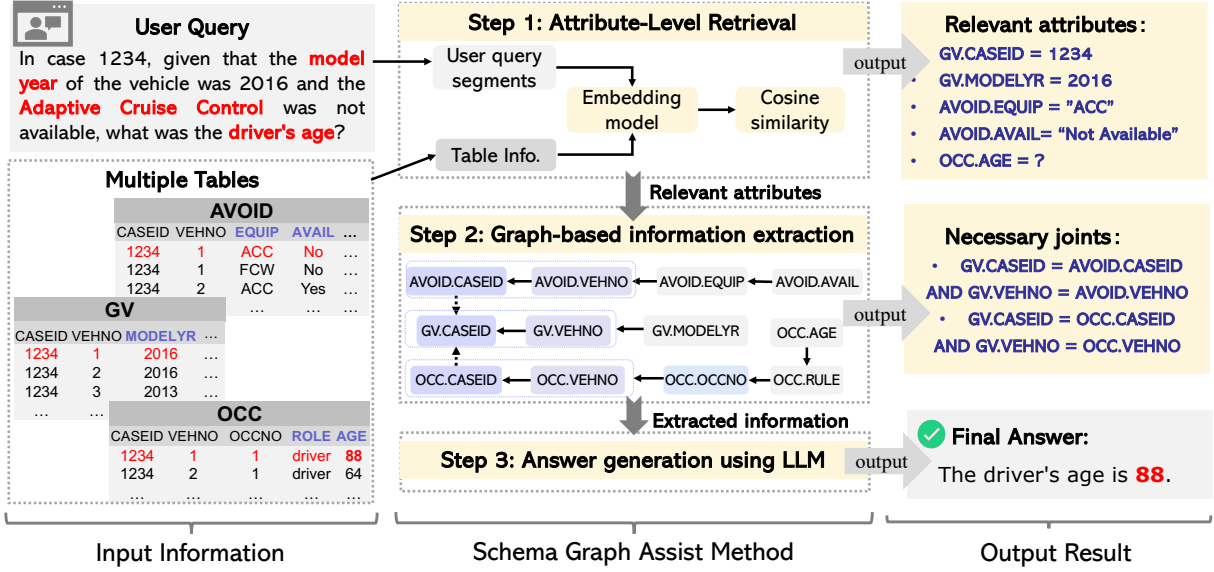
User Query

In case 1234, given that the model year of the vehicle was 2016 and the Adaptive Cruise Control was not available, what was the driver's age?

Multiple Tables

AVOID

| CASEID | VEHNO | EQUIP | AVAIL | ... |
|---|---|---|---|---|
| 1234 | 1 | ACC | No | ... |
| 1234 | 1 | FCW | No | ... |
| 1234 | 2 | ACC | Yes | ... |
| | | ... | ... | ... |

GV

| CASEID | VEHNO | MODELYR | ... |
|---|---|---|---|
| 1234 | 1 | 2016 | ... |
| 1234 | 2 | 2016 | ... |
| 1234 | 3 | 2013 | ... |
| ... | ... | | |

OCC

| CASEID | VEHNO | OCCNO | ROLE | AGE |
|---|---|---|---|---|
| 1234 | 1 | 1 | driver | 88 |
| 1234 | 2 | 1 | driver | 64 |
| ... | ... | ... | ... | |

Input Information

Step 1: Attribute-Level Retrieval

User query segments

Table Info.

Embedding model

Cosine similarity

output

Relevant attributes

Step 2: Graph-based information extraction

AVOID.CASEID
AVOID.VEHNO
AVOID.EQUIP
AVOID.AVAIL
GV.CASEID
GV.VEHNO
GV.MODELYR
OCC.AGE
OCC.CASEID
OCC.VEHNO
OCC.OCCNO
OCC.RULE

output

Extracted information

Step 3: Answer generation using LLM

output

Schema Graph Assist Method

Relevant attributes:
• GV.CASEID = 1234
• GV.MODELYR = 2016
• AVOID.EQUIP = "ACC"
• AVOID.AVAIL= "Not Available"
• OCC.AGE = ?

Necessary joints:
• GV.CASEID = AVOID.CASEID AND GV.VEHNO = AVOID.VEHNO
• GV.CASEID = OCC.CASEID AND GV.VEHNO = OCC.VEHNO

Final Answer:
The driver's age is 88.

Output Result